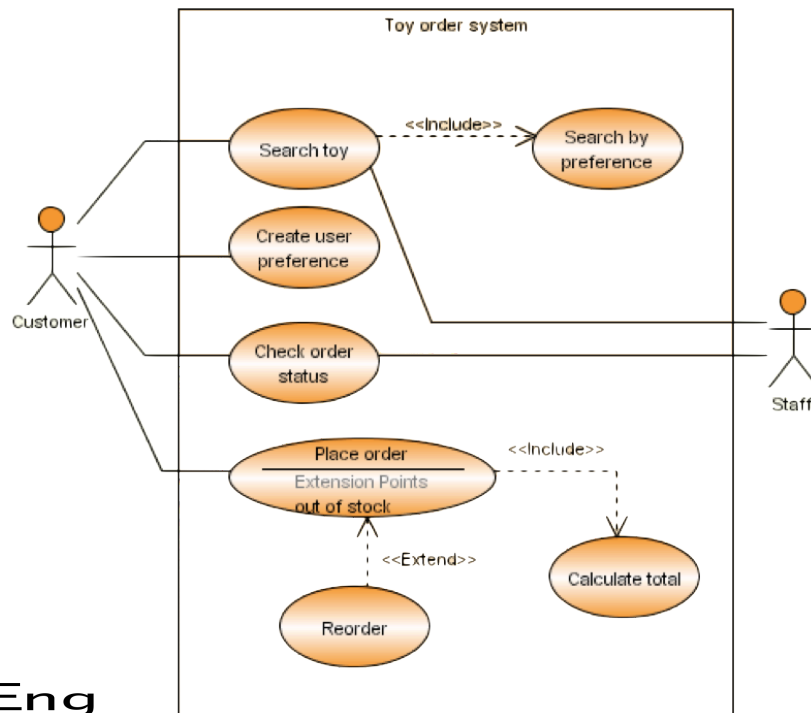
Toy order system

Customer

Search toy

<<Include>>

Search by preference

Create user preference

Check order status

Staff

Place order

Extension Points

out of stock

<<Include>>

<<Extend>>

Calculate total

Reorder

Eng